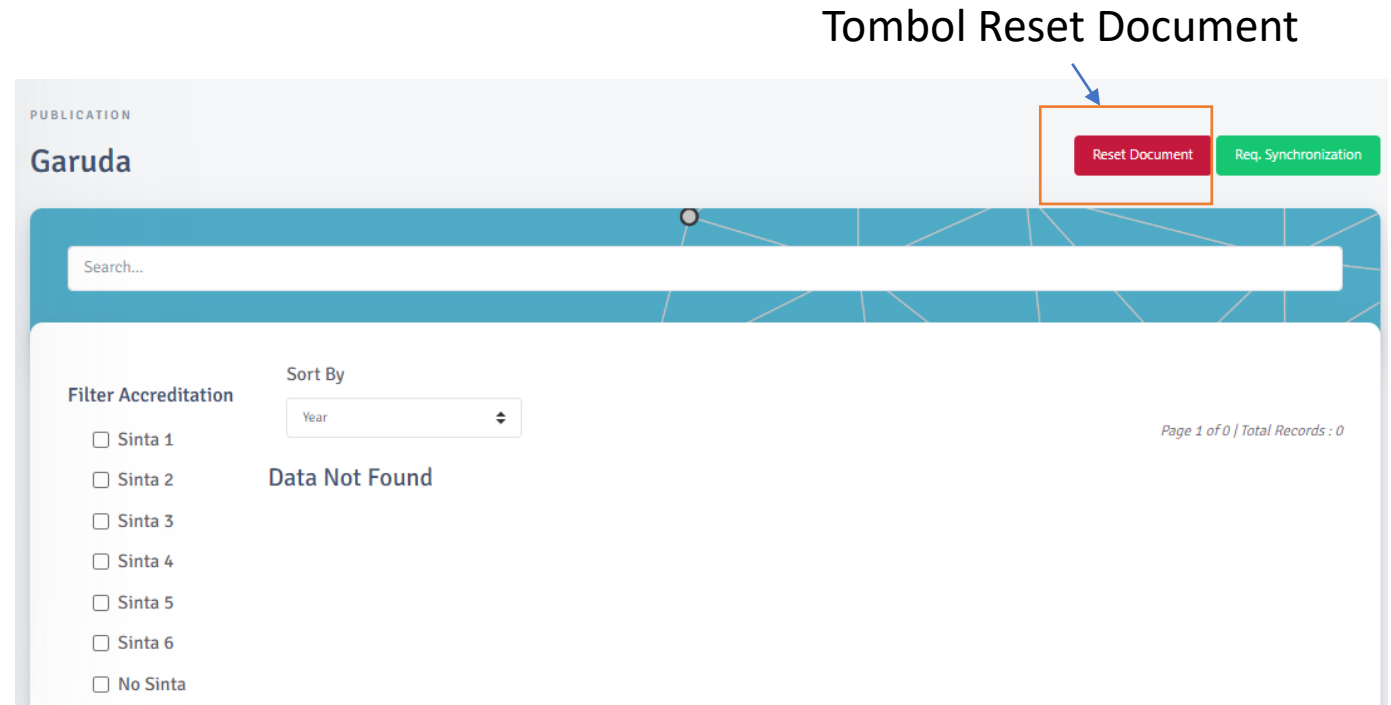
Tombol Reset Document

PUBLICATION

Garuda

Reset Document

Req. Synchronization

Search...

Filter Accreditation

Sinta 1

Sinta 2

Sinta 3

Sinta 4

Sinta 5

Sinta 6

No Sinta

Sort By

Year

Page 1 of 0 | Total Records : 0

Data Not Found